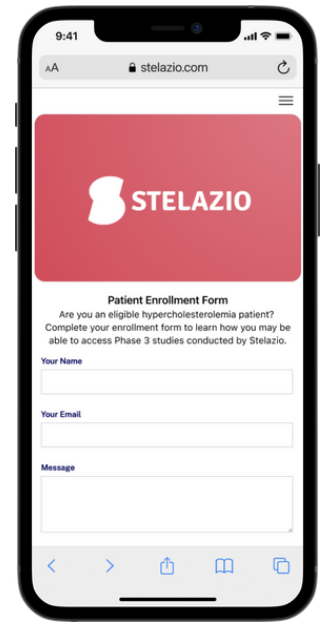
9:41

AA stelazio.com

STELAZIO

Patient Enrollment Form

Are you an eligible hypercholesterolemia patient? Complete your enrollment form to learn how you may be able to access Phase 3 studies conducted by Stelazio.

Your Name

Your Email

Message